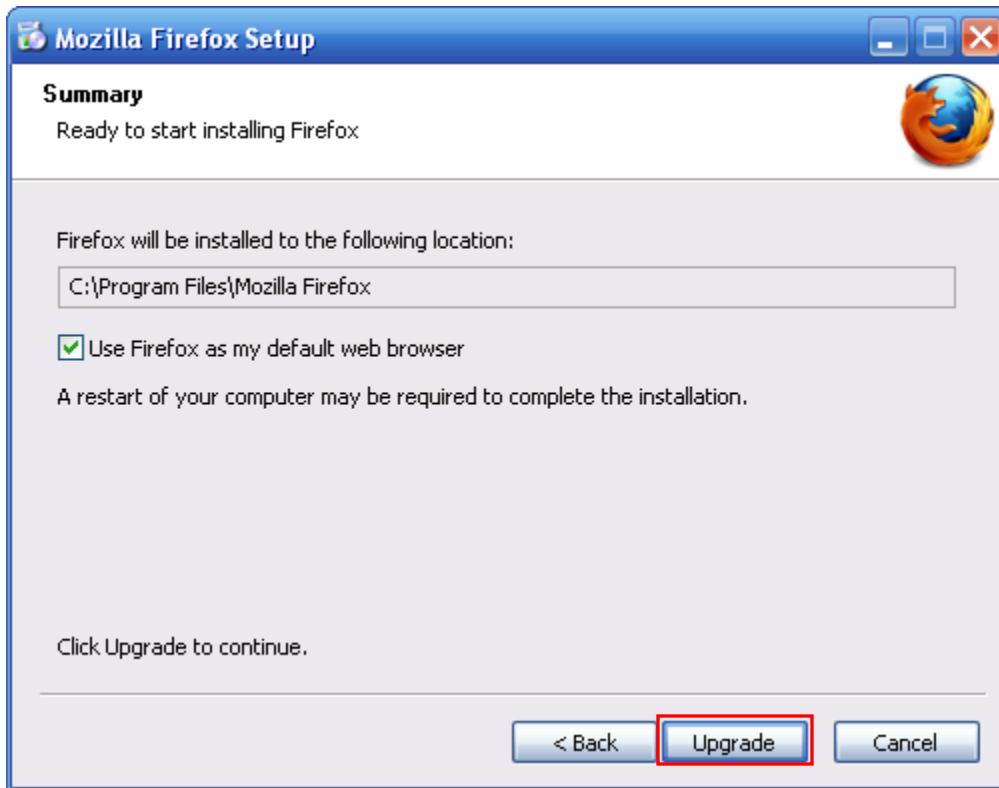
Mozilla Firefox Setup

Summary
Ready to start installing Firefox

Firefox will be installed to the following location:

C:\Program Files\Mozilla Firefox

Use Firefox as my default web browser

A restart of your computer may be required to complete the installation.

Click Upgrade to continue.

< Back
Upgrade
Cancel